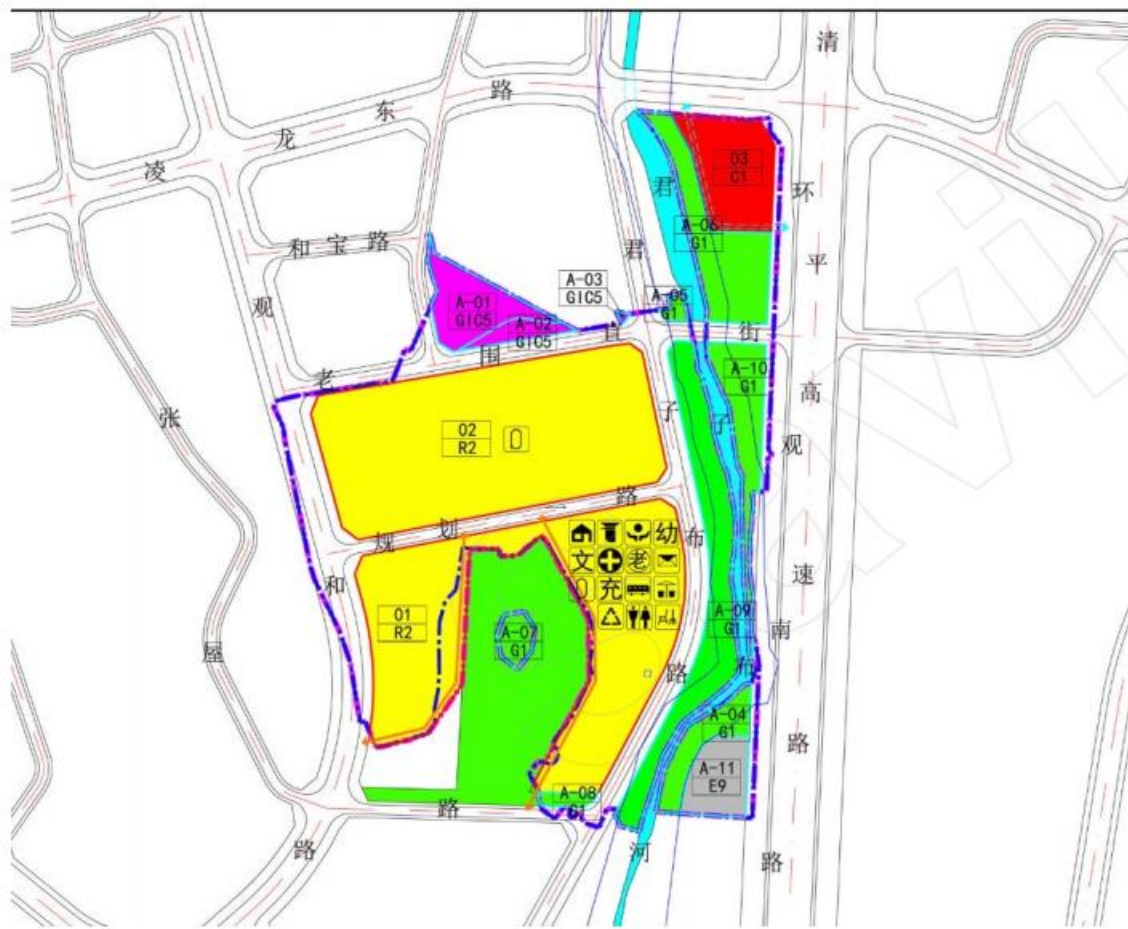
凌 龙 东 路

和 宝 路

观

老 围

张

规 划

和

屋

路

君

君

官

子

子

布

布

河

清

环

平

高

观

速

南

路

路

03
C1

A-06
G1

A-03
GIC5

A-05
G1

A-01
GIC5

A-02
GIC5

A-10
G1

02
R2

01
R2

A-07
G1

A-09
G1

A-04
G1

A-11
E9

A-08
G1

幼 文 老 充